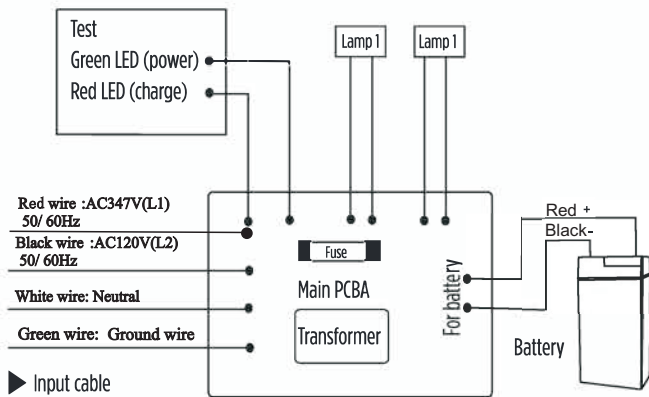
Test
Green LED (power)
Red LED (charge)

Lamp 1
Lamp 1

Red wire :AC347V(L1) 50/ 60Hz
Black wire :AC120V(L2) 50/ 60Hz
White wire: Neutral
Green wire: Ground wire

Fuse
Main PCBA
Transformer
For battery

Red +
Black-
Battery

Input cable